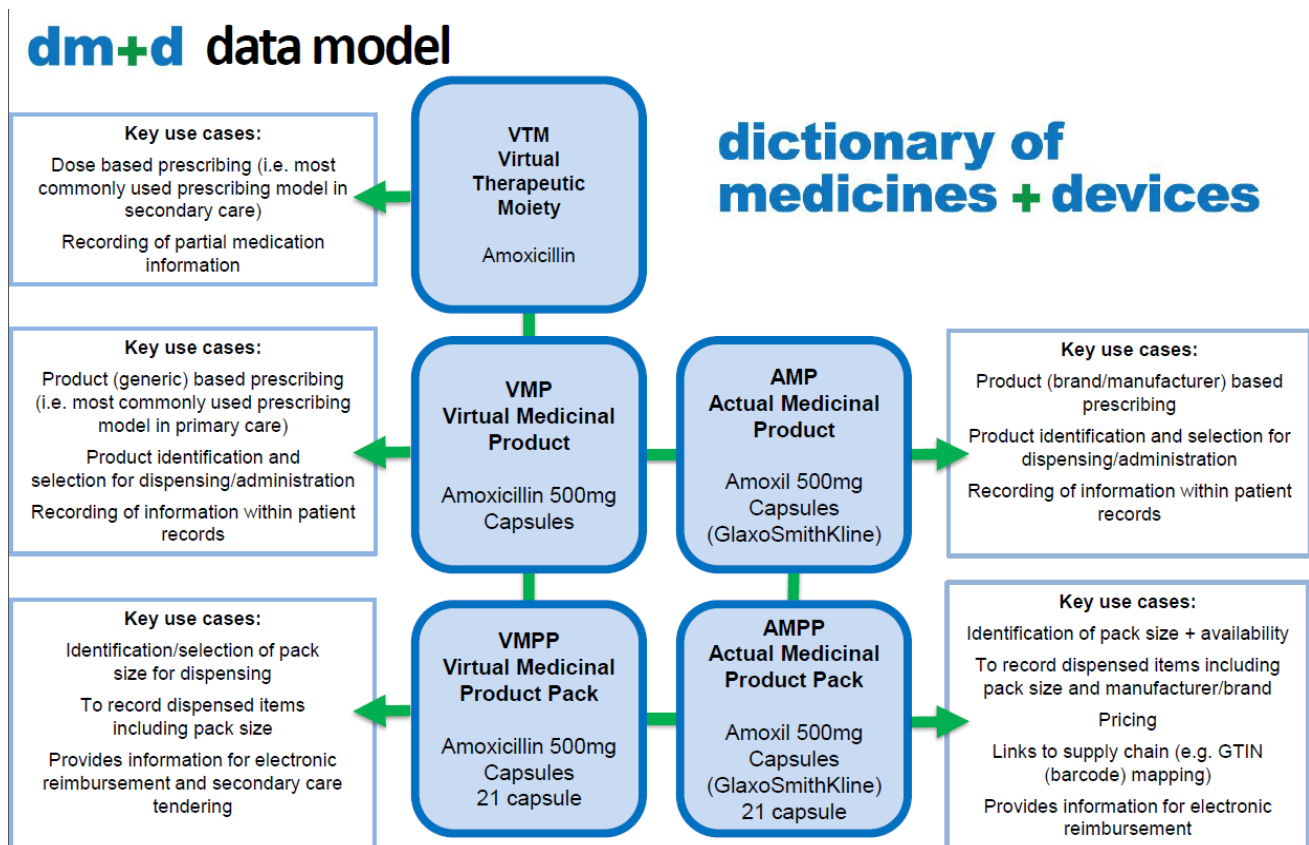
dm+d data model

dictionary of medicines + devices

Key use cases:
Dose based prescribing (i.e. most commonly used prescribing model in secondary care)
Recording of partial medication information

VTM
Virtual
Therapeutic
Moiety

Amoxicillin

Key use cases:
Product (generic) based prescribing (i.e. most commonly used prescribing model in primary care)
Product identification and selection for dispensing/administration
Recording of information within patient records

VMP
Virtual Medicinal Product

Amoxicillin 500mg Capsules

AMP
Actual Medicinal Product

Amoxil 500mg Capsules (GlaxoSmithKline)

Key use cases:
Product (brand/manufacturer) based prescribing
Product identification and selection for dispensing/administration
Recording of information within patient records

Key use cases:
Identification/selection of pack size for dispensing
To record dispensed items including pack size
Provides information for electronic reimbursement and secondary care tendering

VMPP
Virtual Medicinal Product Pack

Amoxicillin 500mg Capsules 21 capsule

AMPP
Actual Medicinal Product Pack

Amoxil 500mg Capsules (GlaxoSmithKline) 21 capsule

Key use cases:
Identification of pack size + availability
To record dispensed items including pack size and manufacturer/brand
Pricing
Links to supply chain (e.g. GTIN (barcode) mapping)
Provides information for electronic reimbursement